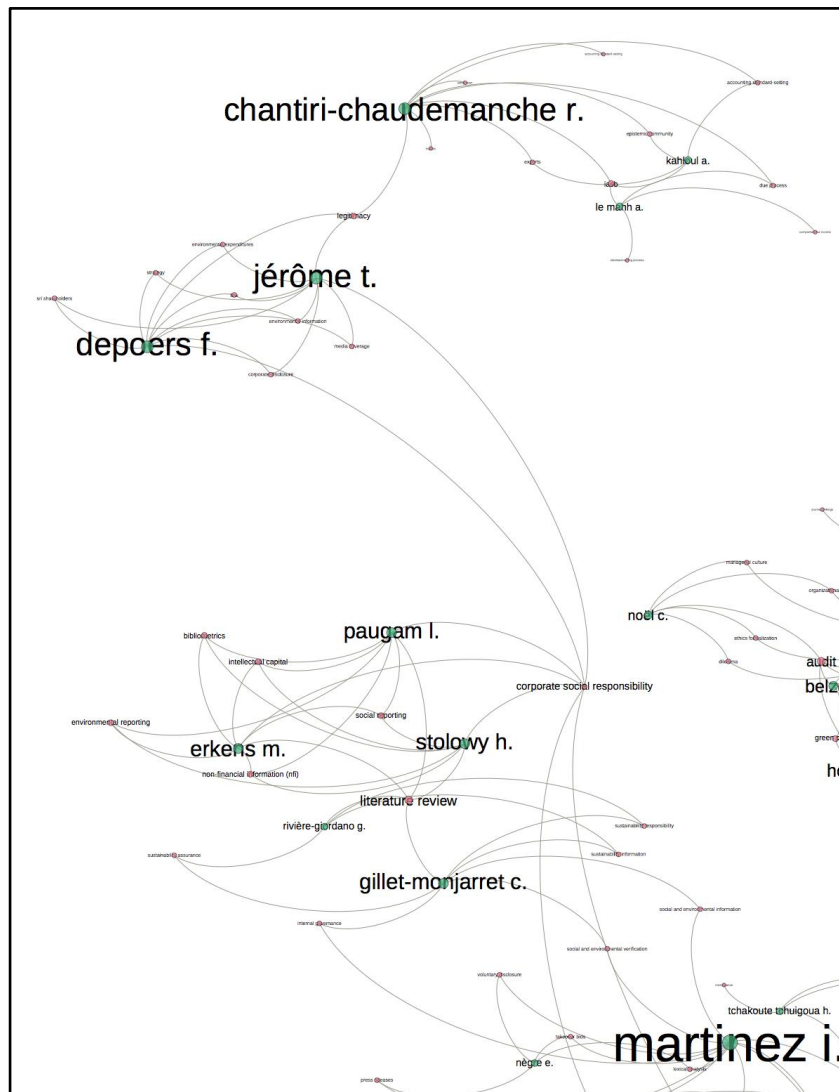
chantiri-chaudemanche r.
accounting standard setting
epistemic community
kahloul a.
experts
due process
le manh a.
legitimacy
environmental expenditures
jérôme t.
strategy
sri shareholders
environmental information
media coverage
depoers f.
corporate websites
noël c.
management culture
ethics formalization
audit
belz
green
ho
paugam l.
bibliometrics
intellectual capital
corporate social responsibility
social reporting
environmental reporting
erkens m.
stolowy h.
non financial information (nfi)
literature review
rivière-giordano g.
sustainability responsibility
sustainability information
sustainability assurance
gillet-monjarret c.
social and environmental information
internal governance
social and environmental verification
voluntary disclosure
tchakoute tchuigoua h.
martinez i.
nègre e.
press releases